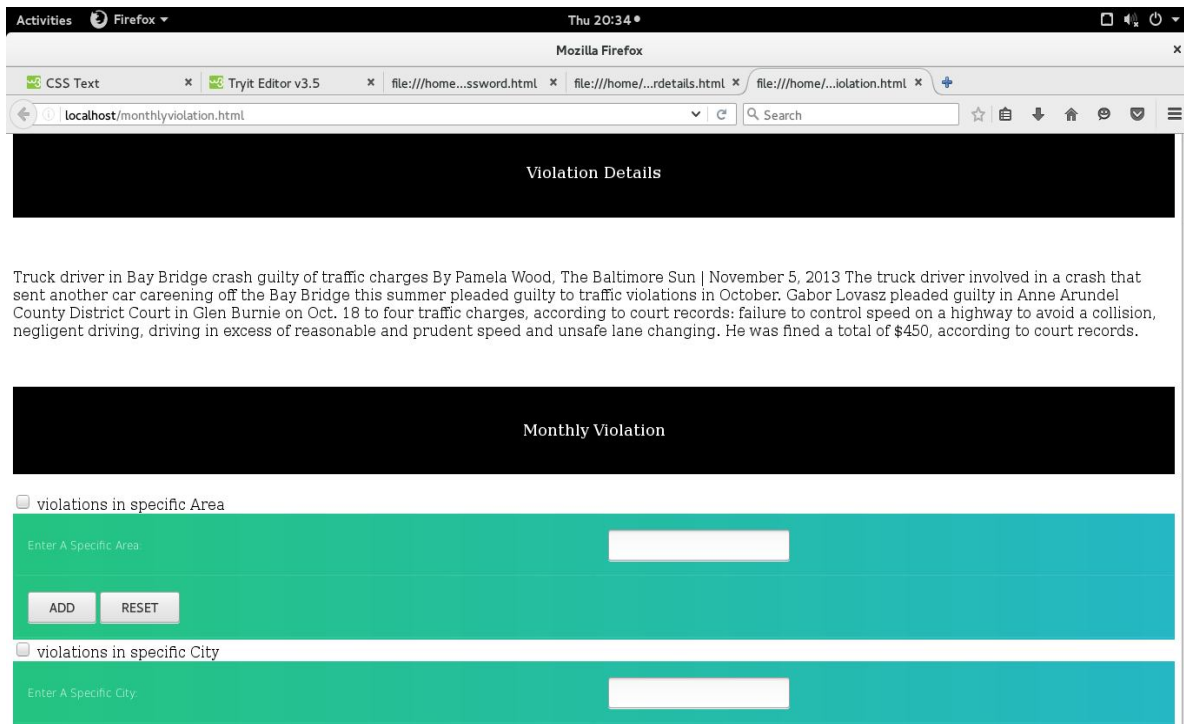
Activities Firefox ▾ Thu 20:34 ●

Mozilla Firefox

CSS Text × Tryit Editor v3.5 × file:///home...ssword.html × file:///home/...rdetails.html × file:///home/...iolation.html ×

localhost/monthlyviolation.html

Search

Violation Details

Truck driver in Bay Bridge crash guilty of traffic charges By Pamela Wood, The Baltimore Sun | November 5, 2013 The truck driver involved in a crash that sent another car careening off the Bay Bridge this summer pleaded guilty to traffic violations in October. Gabor Lovasz pleaded guilty in Anne Arundel County District Court in Glen Burnie on Oct. 18 to four traffic charges, according to court records: failure to control speed on a highway to avoid a collision, negligent driving, driving in excess of reasonable and prudent speed and unsafe lane changing. He was fined a total of $450, according to court records.

Monthly Violation

violations in specific Area

Enter A Specific Area:

ADD RESET

violations in specific City

Enter A Specific City: